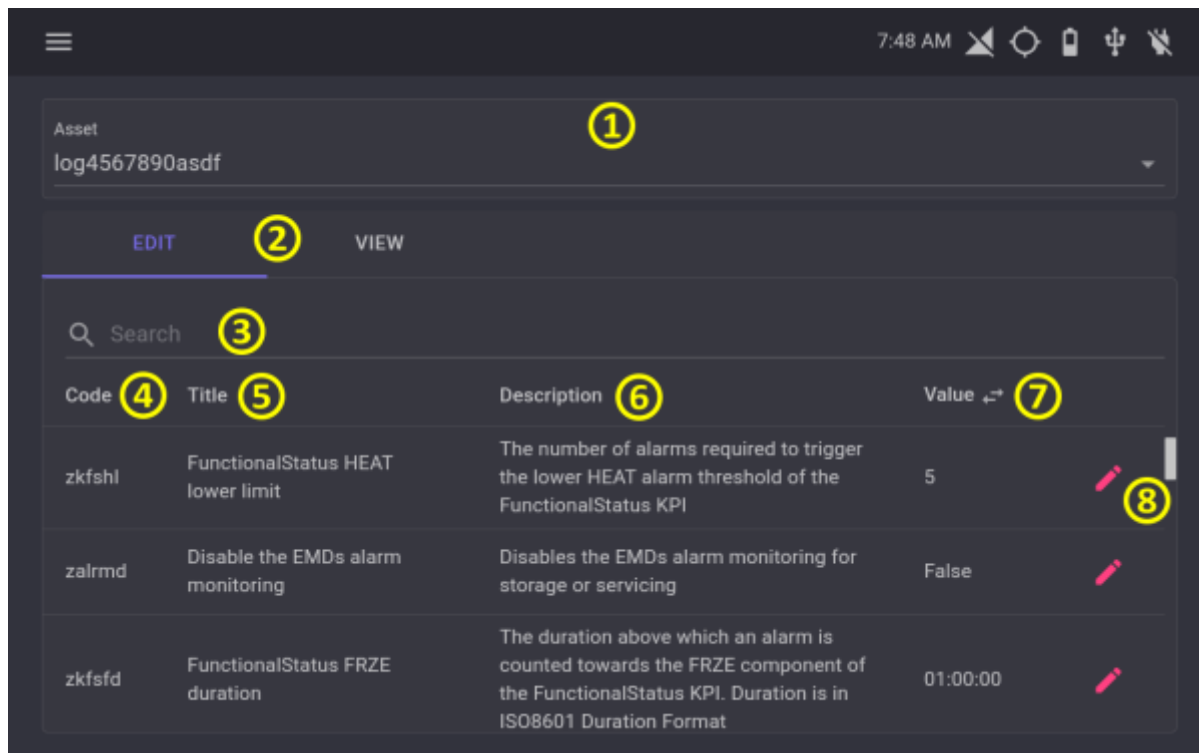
7:48 AM

Asset
log4567890asdf

①

EDIT ② VIEW

Search ③

| Code ④ | Title ⑤ | Description ⑥ | Value ⑦ |
|---|---|---|---|
| zkfshl | FunctionalStatus HEAT lower limit | The number of alarms required to trigger the lower HEAT alarm threshold of the FunctionalStatus KPI | 5 |
| zalrmd | Disable the EMDs alarm monitoring | Disables the EMDs alarm monitoring for storage or servicing | False |
| zkfsfd | FunctionalStatus FRZE duration | The duration above which an alarm is counted towards the FRZE component of the FunctionalStatus KPI. Duration is in ISO8601 Duration Format | 01:00:00 |

⑧